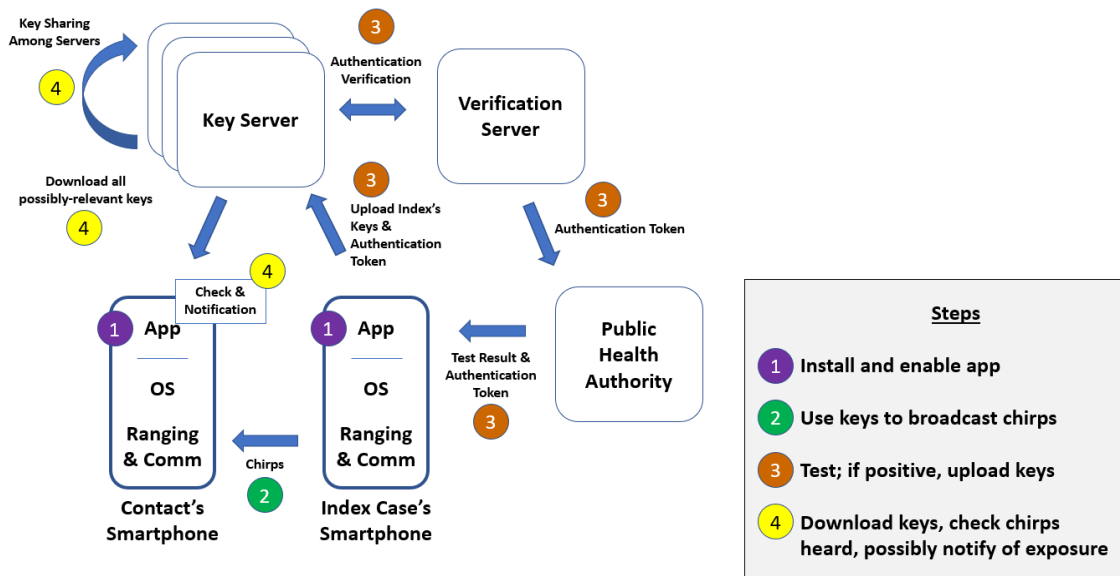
Key Sharing Among Servers

4

Key Server

3

Authentication Verification

Verification Server

Download all possibly-relevant keys

4

3

Upload Index's Keys & Authentication Token

3

Authentication Token

4

Check & Notification

1 App

OS

Ranging & Comm

Contact's Smartphone

Chirps

2

1 App

OS

Ranging & Comm

Index Case's Smartphone

Test Result & Authentication Token

3

Public Health Authority

Steps

1 Install and enable app

2 Use keys to broadcast chirps

3 Test; if positive, upload keys

4 Download keys, check chirps heard, possibly notify of exposure